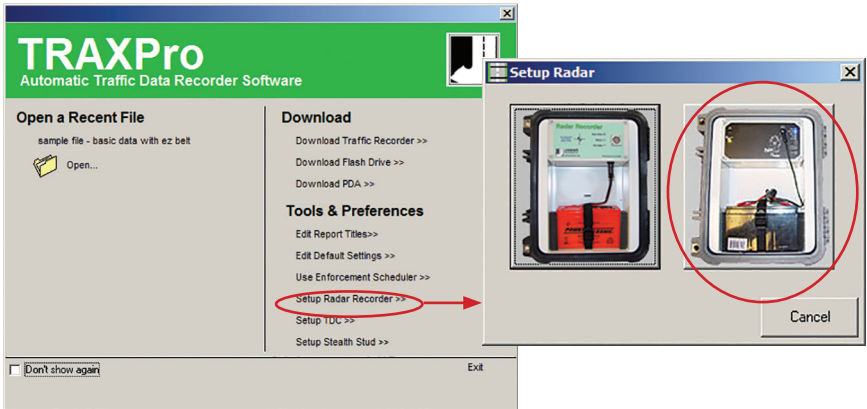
TRAXPro
Automatic Traffic Data Recorder Software

Open a Recent File
sample file - basic data with ez belt
Open...

Download
Download Traffic Recorder >>
Download Flash Drive >>
Download PDA >>

Tools & Preferences
Edit Report Titles>>
Edit Default Settings >>
Use Enforcement Scheduler >>
Setup Radar Recorder >>
Setup TDC >>
Setup Stealth Stud >>

Don't show again
Exit

Setup Radar
Radar Recorder
Cancel